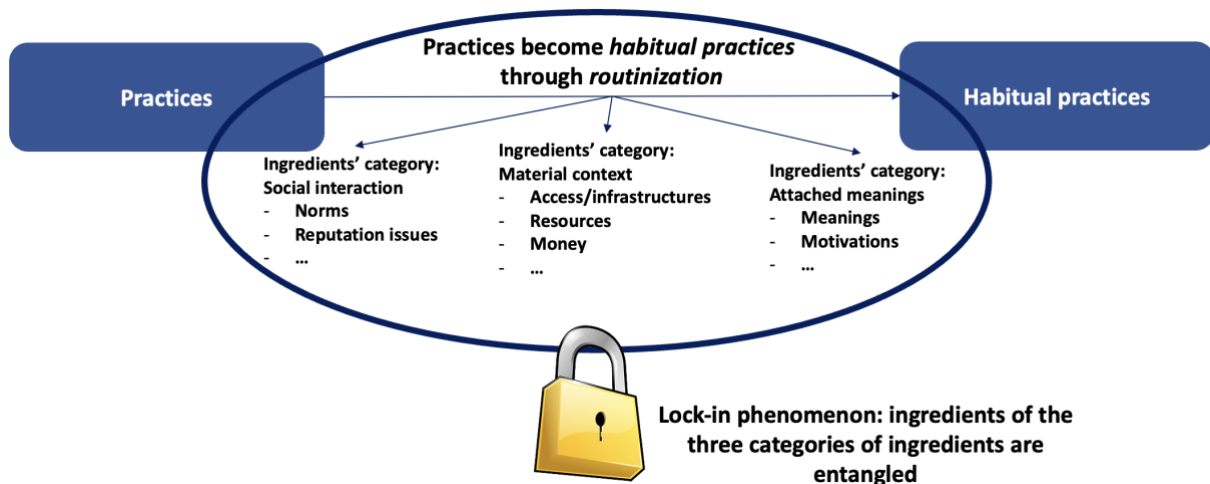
Practices become *habitual practices* through *routinization*

Practices

Habitual practices

Ingredients' category:
Social interaction
- Norms
- Reputation issues
- ...

Ingredients' category:
Material context
- Access/infrastructures
- Resources
- Money
- ...

Ingredients' category:
Attached meanings
- Meanings
- Motivations
- ...

Lock-in phenomenon: ingredients of the three categories of ingredients are entangled